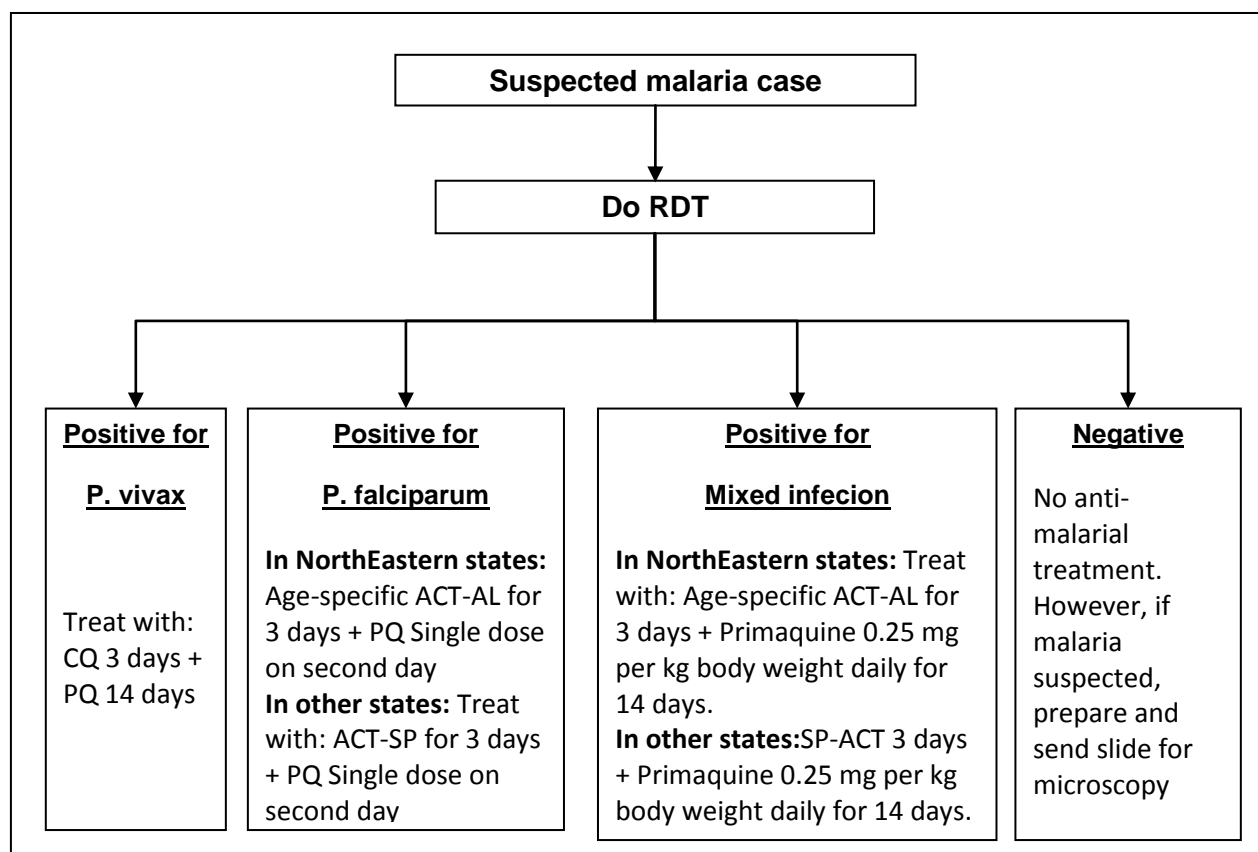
Suspected malaria case

Do RDT

Positive for

P. vivax

Treat with: CQ 3 days + PQ 14 days

Positive for

P. falciparum

In NorthEastern states: Age-specific ACT-AL for 3 days + PQ Single dose on second day

In other states: Treat with: ACT-SP for 3 days + PQ Single dose on second day

Positive for

Mixed infecion

In NorthEastern states: Treat with: Age-specific ACT-AL for 3 days + Primaquine 0.25 mg per kg body weight daily for 14 days.

In other states:SP-ACT 3 days + Primaquine 0.25 mg per kg body weight daily for 14 days.

Negative

No anti-malarial treatment. However, if malaria suspected, prepare and send slide for microscopy